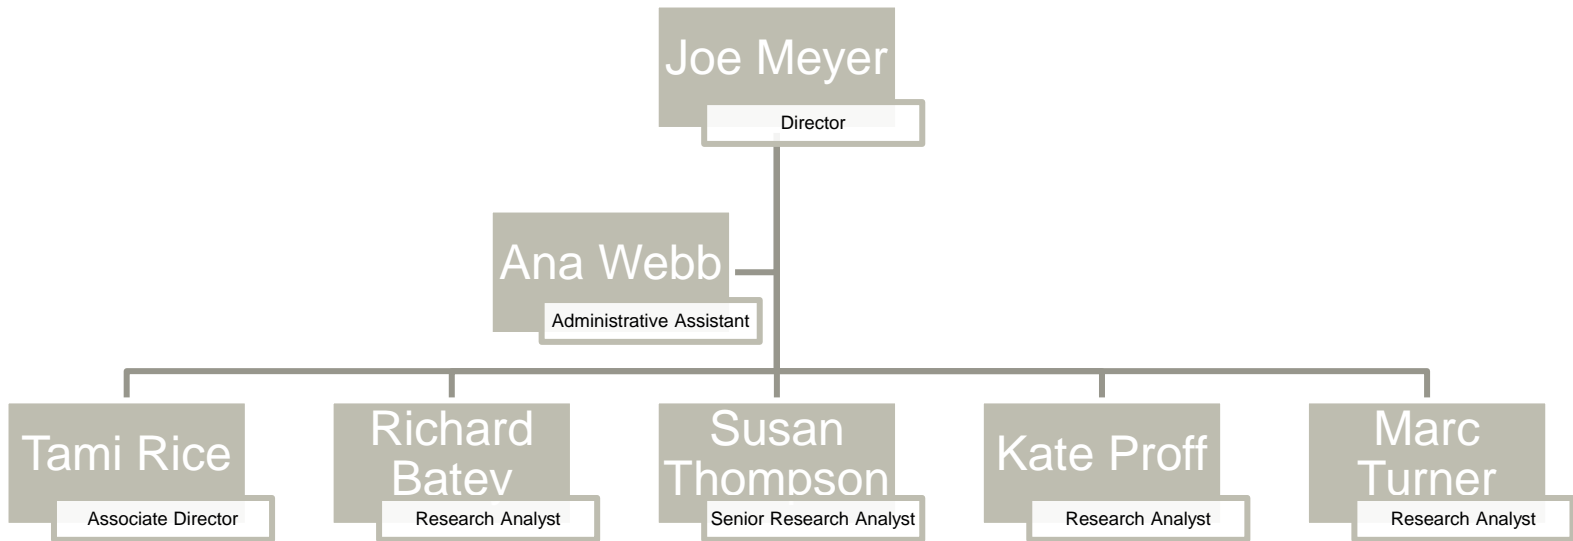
Joe Meyer
Director

Ana Webb
Administrative Assistant

Tami Rice
Associate Director

Richard Batey
Research Analyst

Susan Thompson
Senior Research Analyst

Kate Proff
Research Analyst

Marc Turner
Research Analyst